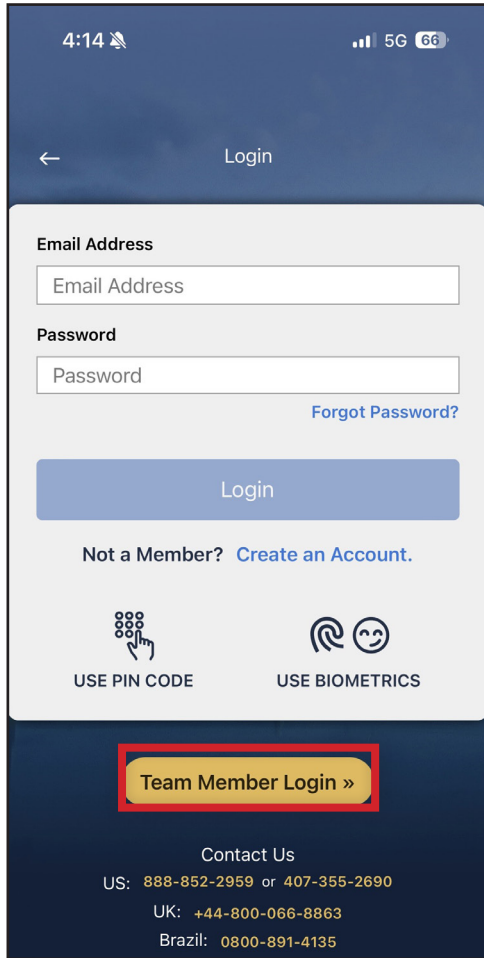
4:14

5G 66

←

Login

Email Address

Email Address

Password

Password

Forgot Password?

Login

Not a Member? Create an Account.

USE PIN CODE

USE BIOMETRICS

Team Member Login »

Contact Us

US: 888-852-2959 or 407-355-2690

UK: +44-800-066-8863

Brazil: 0800-891-4135